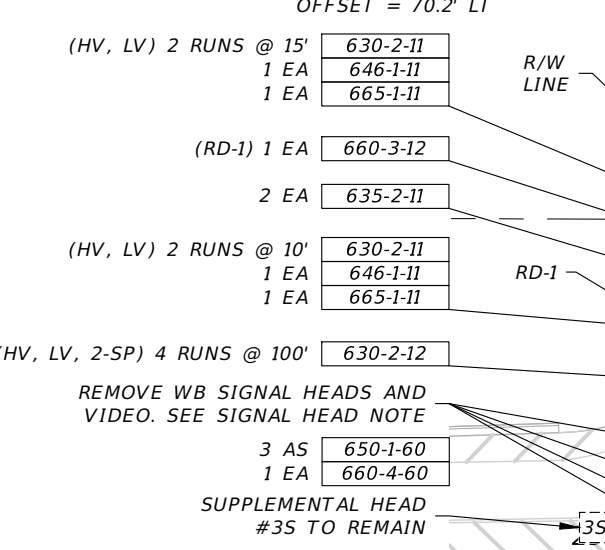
OFFSET = 70.2' LT

(HV, LV) 2 RUNS @ 15' | 630-2-11
1 EA | 646-1-11
1 EA | 665-1-11

R/W LINE

(RD-1) 1 EA | 660-3-12

2 EA | 635-2-11

(HV, LV) 2 RUNS @ 10' | 630-2-11
1 EA | 646-1-11
1 EA | 665-1-11

RD-1

(HV, LV, 2-SP) 4 RUNS @ 100' | 630-2-12

REMOVE WB SIGNAL HEADS AND VIDEO. SEE SIGNAL HEAD NOTE

3 AS | 650-1-60
1 EA | 660-4-60

SUPPLEMENTAL HEAD #3S TO REMAIN

3S